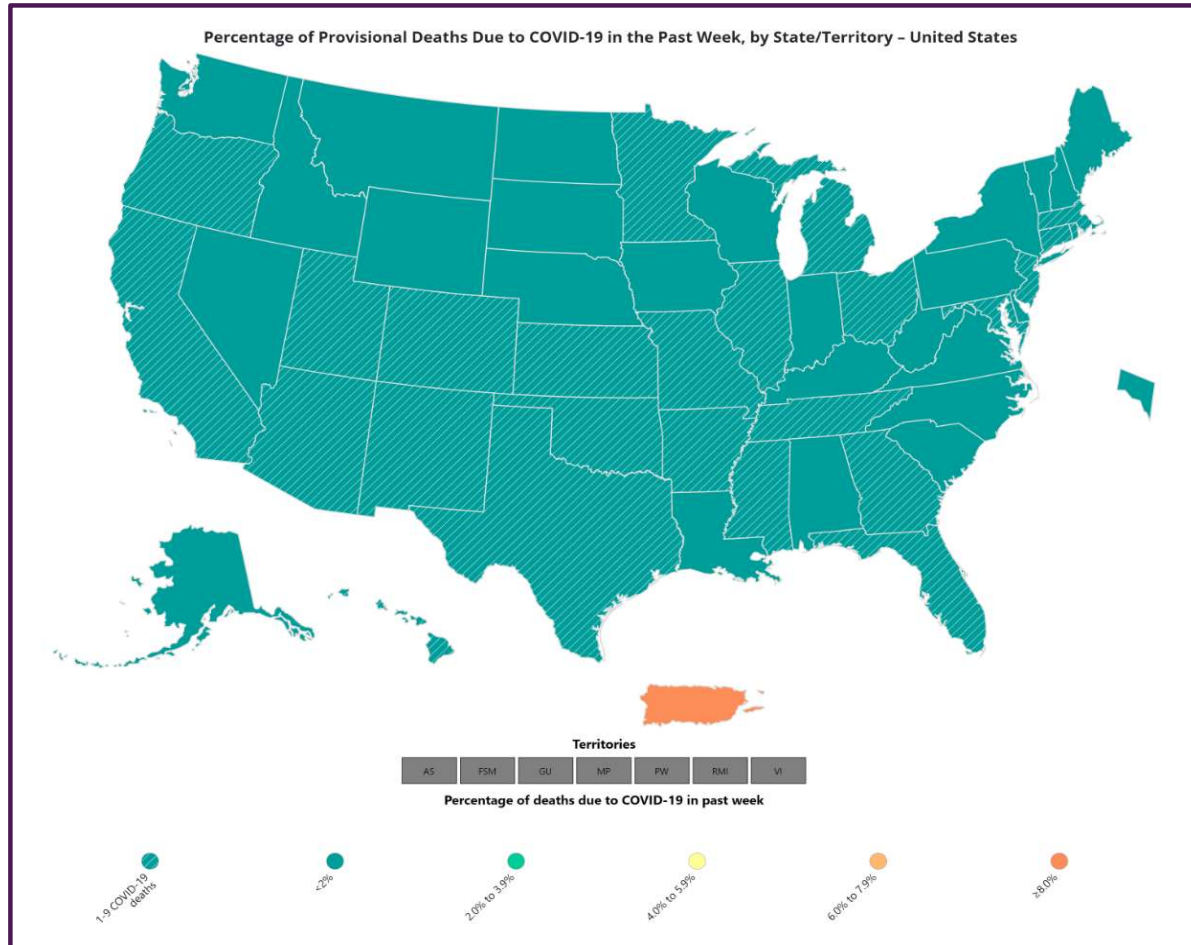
Percentage of Provisional Deaths Due to COVID-19 in the Past Week, by State/Territory – United States

Territories

AS FSM GU MP PW RMI VI

Percentage of deaths due to COVID-19 in past week

1-9 COVID-19 deaths
<2%
2.0% to 3.9%
4.0% to 5.9%
6.0% to 7.9%
≥8.0%